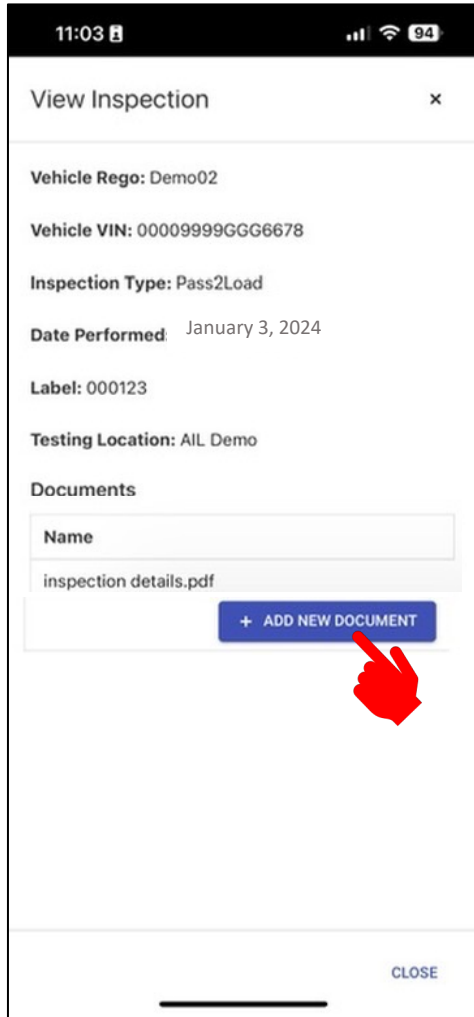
11:03

94

View Inspection ×

Vehicle Rego: Demo02

Vehicle VIN: 00009999GGG6678

Inspection Type: Pass2Load

Date Performed: January 3, 2024

Label: 000123

Testing Location: AIL Demo

Documents

| Name |
|---|
| inspection details.pdf |

+ ADD NEW DOCUMENT

CLOSE